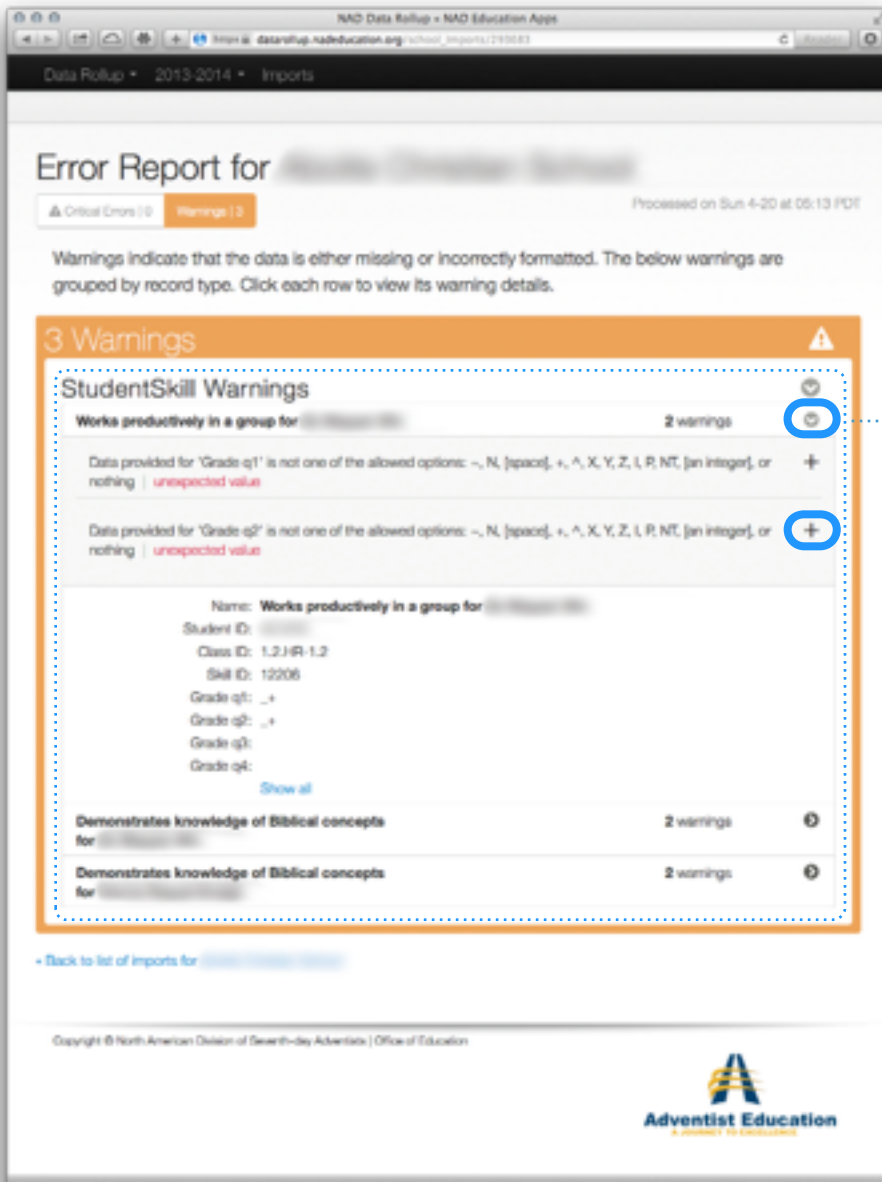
NAD Data Rollup « NAD Education Apps

https://datarollup.nadeducation.org/school_imports/290083

Data Rollup ▾ 2013-2014 ▾ Imports

Error Report for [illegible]

Critical Errors | 0 Warnings | 3

Processed on Sun 4-20 at 05:13 PDT

Warnings indicate that the data is either missing or incorrectly formatted. The below warnings are grouped by record type. Click each row to view its warning details.

3 Warnings

StudentSkill Warnings

Works productively in a group for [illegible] 2 warnings

Data provided for 'Grade q1' is not one of the allowed options: –, N, [space], +, ^, X, Y, Z, I, P, NT, [an integer], or nothing | unexpected value

Data provided for 'Grade q2' is not one of the allowed options: –, N, [space], +, ^, X, Y, Z, I, P, NT, [an integer], or nothing | unexpected value

Name: Works productively in a group for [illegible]
Student ID: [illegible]
Class ID: 1.2.HR-1.2
Skill ID: 12206
Grade q1: _+
Grade q2: _+
Grade q3:
Grade q4:
Show all

Demonstrates knowledge of Biblical concepts for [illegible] 2 warnings

Demonstrates knowledge of Biblical concepts for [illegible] 2 warnings

« Back to list of imports for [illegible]

Copyright © North American Division of Seventh-day Adventists | Office of Education

Adventist Education
A JOURNEY TO EXCELLENCE